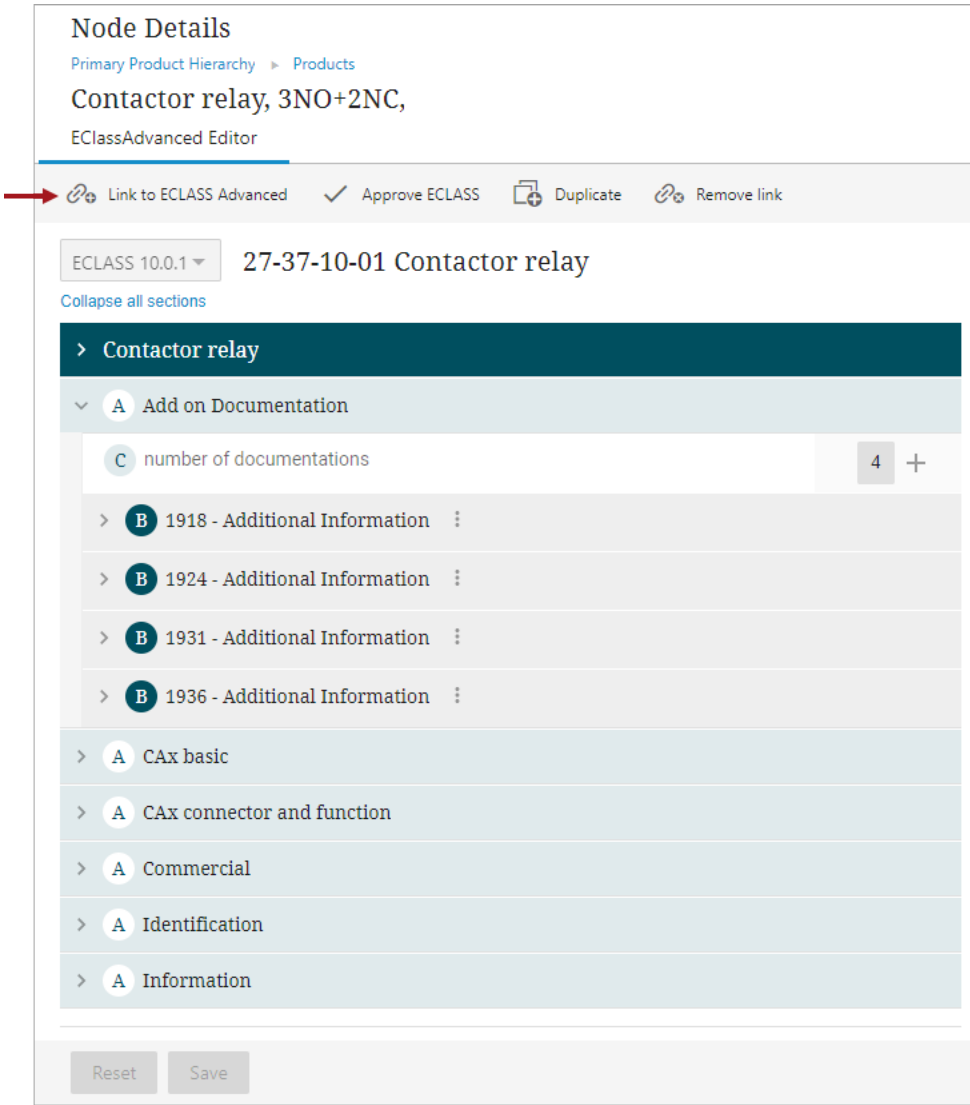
Node Details

Primary Product Hierarchy ▸ Products

Contactor relay, 3NO+2NC,

EClassAdvanced Editor

Link to ECLASS Advanced
Approve ECLASS
Duplicate
Remove link

ECLASS 10.0.1
27-37-10-01 Contactor relay

Collapse all sections

Contactor relay

A Add on Documentation

C number of documentations
4 +

B 1918 - Additional Information

B 1924 - Additional Information

B 1931 - Additional Information

B 1936 - Additional Information

A CAx basic

A CAx connector and function

A Commercial

A Identification

A Information

Reset
Save